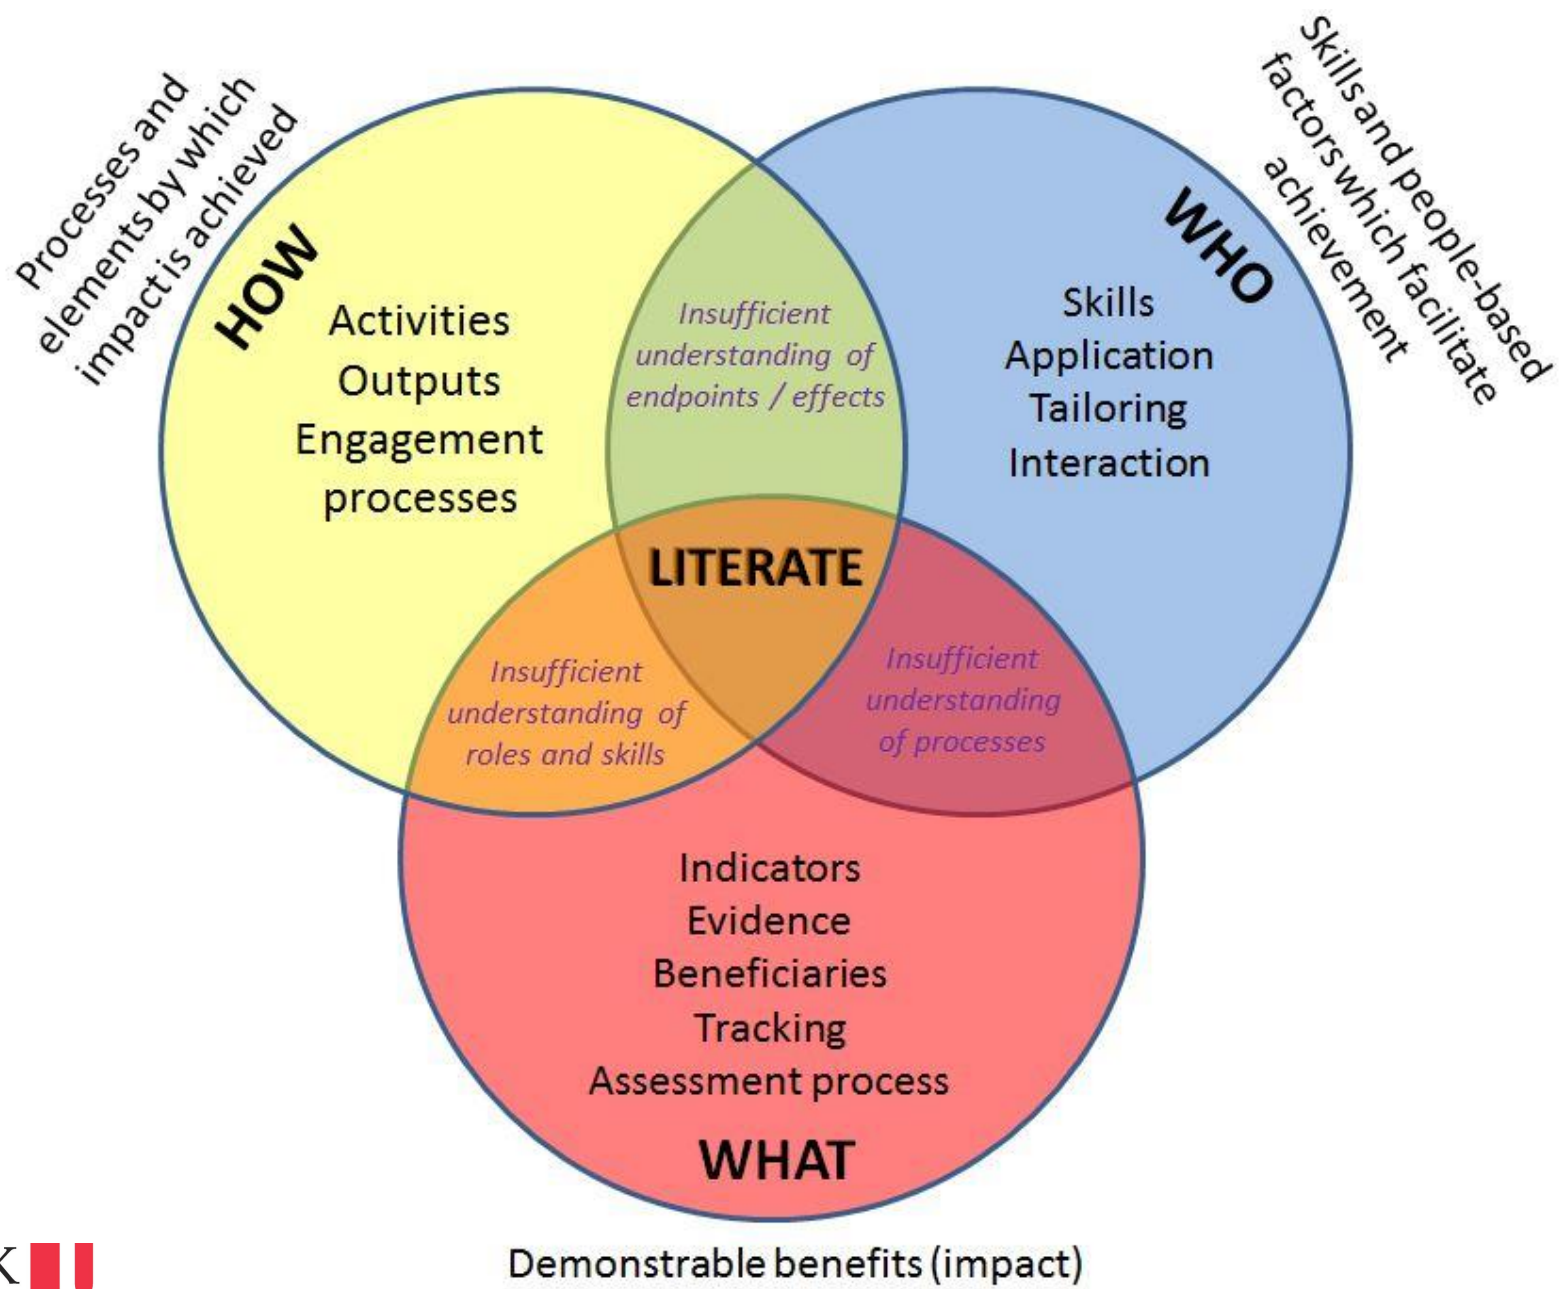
Processes and elements by which impact is achieved

HOW

Activities
Outputs
Engagement processes

Skills and people-based factors which facilitate achievement

WHO

Skills
Application
Tailoring
Interaction

Insufficient understanding of endpoints / effects

LITERATE

Insufficient understanding of roles and skills

Insufficient understanding of processes

Indicators
Evidence
Beneficiaries
Tracking
Assessment process

WHAT

Demonstrable benefits (impact)

K